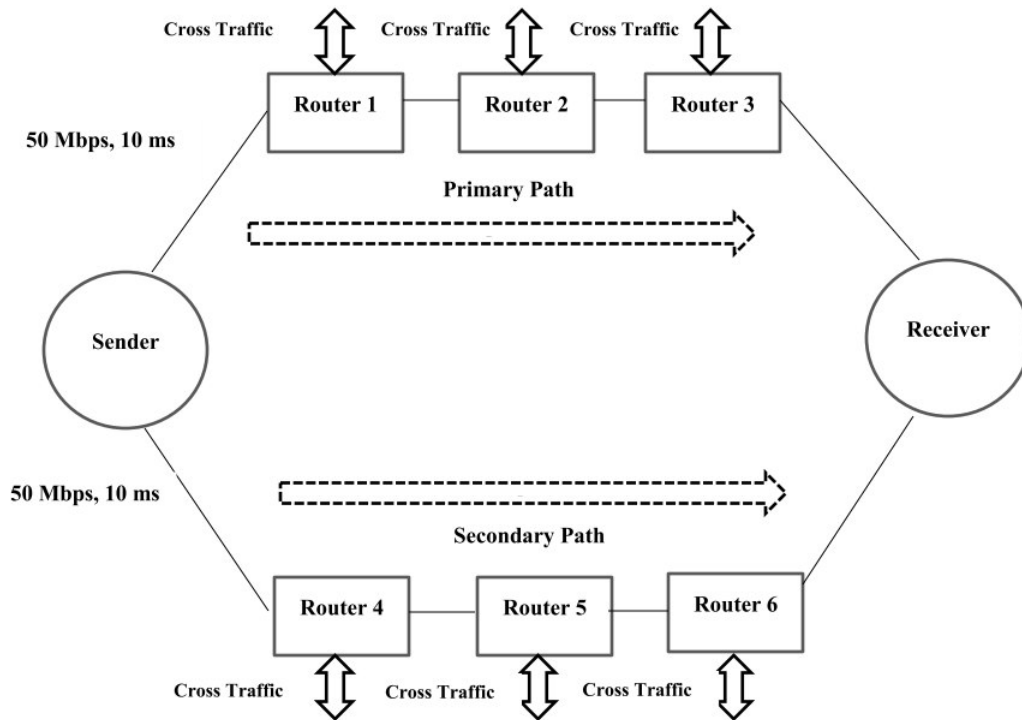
Cross Traffic
Cross Traffic
Cross Traffic

Router 1
Router 2
Router 3

50 Mbps, 10 ms

Primary Path

Sender

Receiver

50 Mbps, 10 ms

Secondary Path

Router 4
Router 5
Router 6

Cross Traffic
Cross Traffic
Cross Traffic